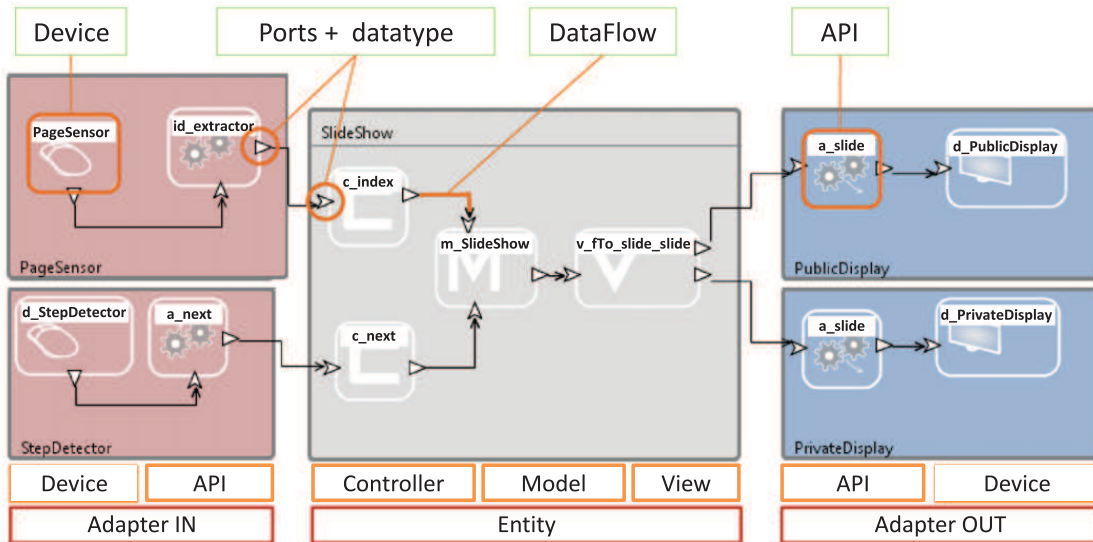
Device

Ports + datatype

DataFlow

API

PageSensor

id_extractor

PageSensor

SlideShow

c_index

m_SlideShow

v_fTo_slide_slide

c_next

a_slide

d_PublicDisplay

PublicDisplay

d_StepDetector

a_next

StepDetector

a_slide

d_PrivateDisplay

PrivateDisplay

Device

API

Controller

Model

View

API

Device

Adapter IN

Entity

Adapter OUT